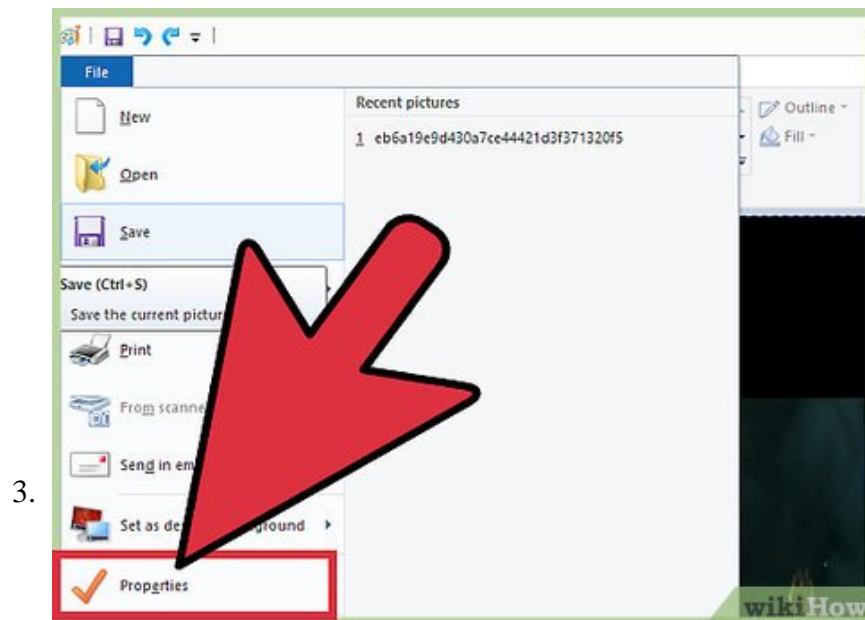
3.

File

New

Open

Save

Save (Ctrl+S)

Save the current pictur

Print

From scanne

Send in em

Set as de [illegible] ground

Properties

Recent pictures

1 eb6a19e9d430a7ce44421d3f371320f5

Outline

Fill

wikiHow